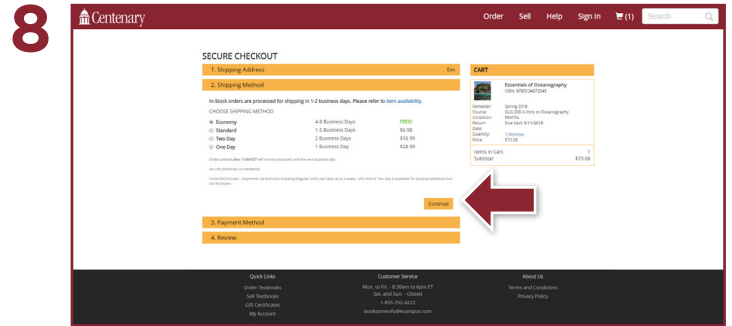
8

Centenary

Order Sell Help Sign In (1) Search

SECURE CHECKOUT

1. Shipping Address Edit

2. Shipping Method

In-Stock orders are processed for shipping in 1-2 business days. Please refer to Item availability.

CHOOSE SHIPPING METHOD

| | | |
|---|---|---|
| Economy | 4-8 Business Days | FREE! |
| Standard | 1-5 Business Days | $6.98 |
| Two Day | 2 Business Days | $16.99 |
| One Day | 1 Business Day | $28.99 |

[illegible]

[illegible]

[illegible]

Continue

3. Payment Method

4. Review

CART

Essentials of Oceanography
ISBN: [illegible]

Semester: Spring 2018
Course: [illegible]
Condition: RENTAL
Return Date: Due back 5/11/2018
Quantity: 1 Remove
Price: $73.08

Items in Cart: 1
Subtotal: $73.08

Quick Links
Order Textbooks
Sell Textbooks
Gift Certificates
My Account

Customer Service
Mon. to Fri. - 8:30am to 6pm ET
Sat. and Sun. - Closed
1-855-252-4222
bookstoreinfo@ecampus.com

About Us
Terms and Conditions
Privacy Policy